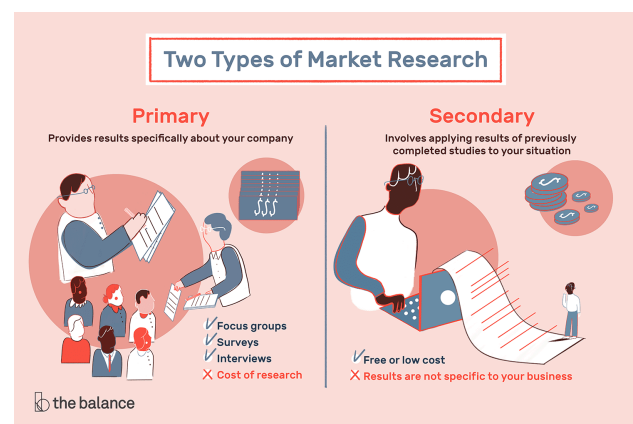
Two Types of Market Research

Primary

Provides results specifically about your company

$$$

Focus groups
Surveys
Interviews
Cost of research

Secondary

Involves applying results of previously completed studies to your situation

Free or low cost
Results are not specific to your business

the balance